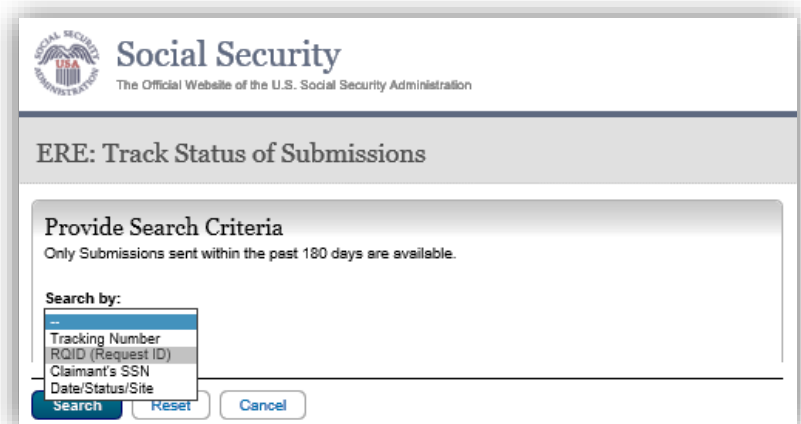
SOCIAL SECURITY ADMINISTRATION USA

Social Security
The Official Website of the U.S. Social Security Administration

ERE: Track Status of Submissions

Provide Search Criteria
Only Submissions sent within the past 180 days are available.

Search by:
--
Tracking Number
RQID (Request ID)
Claimant's SSN
Date/Status/Site

Search Reset Cancel